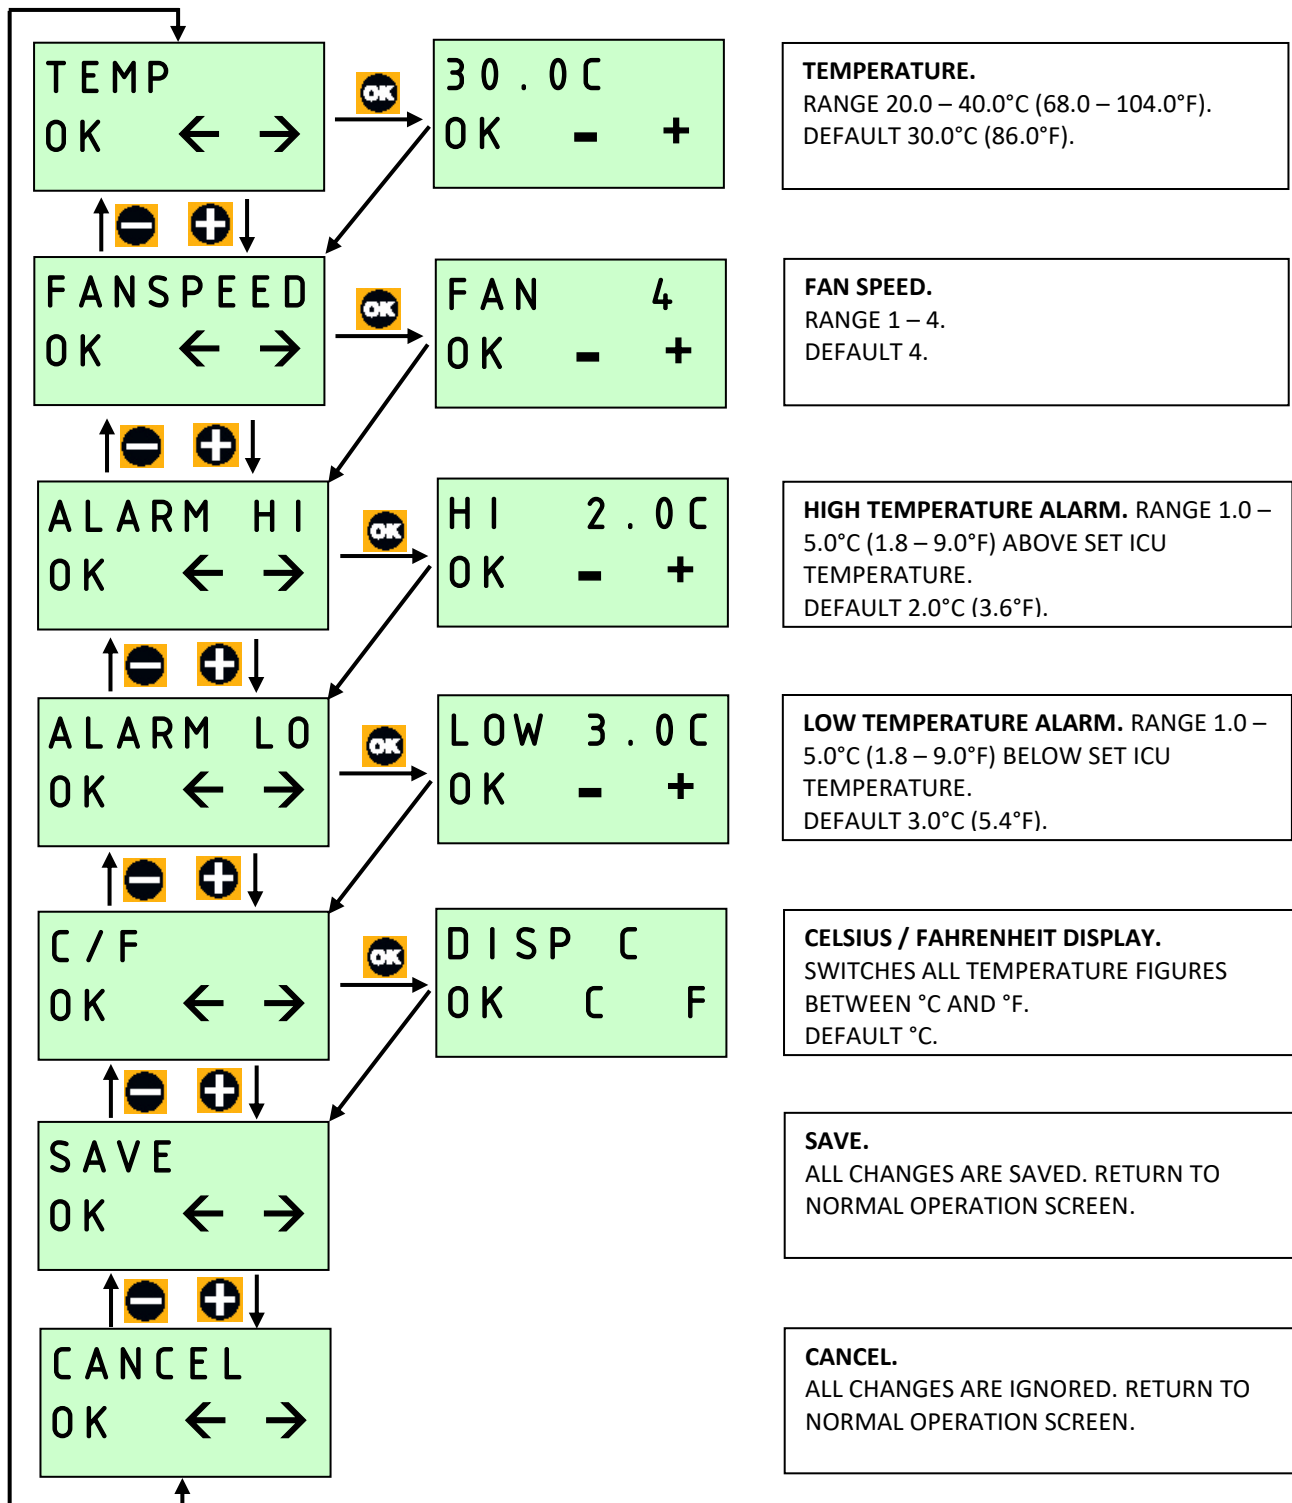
TEMP
OK ← →

OK

30.0C
OK − +

TEMPERATURE.
RANGE 20.0 – 40.0°C (68.0 – 104.0°F).
DEFAULT 30.0°C (86.0°F).

FANSPEED
OK ← →

OK

FAN 4
OK − +

FAN SPEED.
RANGE 1 – 4.
DEFAULT 4.

ALARM HI
OK ← →

OK

HI 2.0C
OK − +

HIGH TEMPERATURE ALARM. RANGE 1.0 – 5.0°C (1.8 – 9.0°F) ABOVE SET ICU TEMPERATURE.
DEFAULT 2.0°C (3.6°F).

ALARM LO
OK ← →

OK

LOW 3.0C
OK − +

LOW TEMPERATURE ALARM. RANGE 1.0 – 5.0°C (1.8 – 9.0°F) BELOW SET ICU TEMPERATURE.
DEFAULT 3.0°C (5.4°F).

C/F
OK ← →

OK

DISP C
OK C F

CELSIUS / FAHRENHEIT DISPLAY.
SWITCHES ALL TEMPERATURE FIGURES BETWEEN °C AND °F.
DEFAULT °C.

SAVE
OK ← →

SAVE.
ALL CHANGES ARE SAVED. RETURN TO NORMAL OPERATION SCREEN.

CANCEL
OK ← →

CANCEL.
ALL CHANGES ARE IGNORED. RETURN TO NORMAL OPERATION SCREEN.